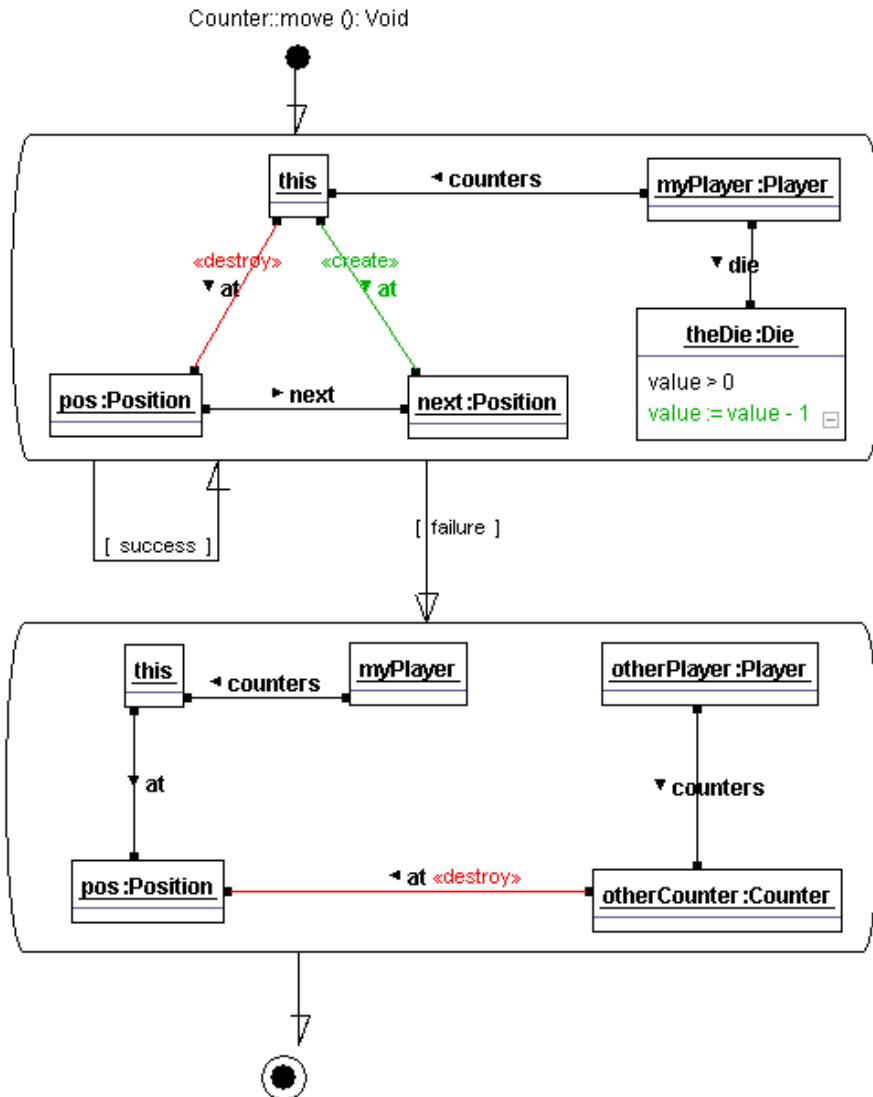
Counter::move (): Void

this

◂ counters

myPlayer :Player

«destroy»
▾ at

«create»
▾ at

▾ die

theDie :Die

value > 0
value := value - 1

pos :Position

▸ next

next :Position

[ success ]

[ failure ]

this

◂ counters

myPlayer

otherPlayer :Player

▾ at

▾ counters

pos :Position

◂ at «destroy»

otherCounter :Counter